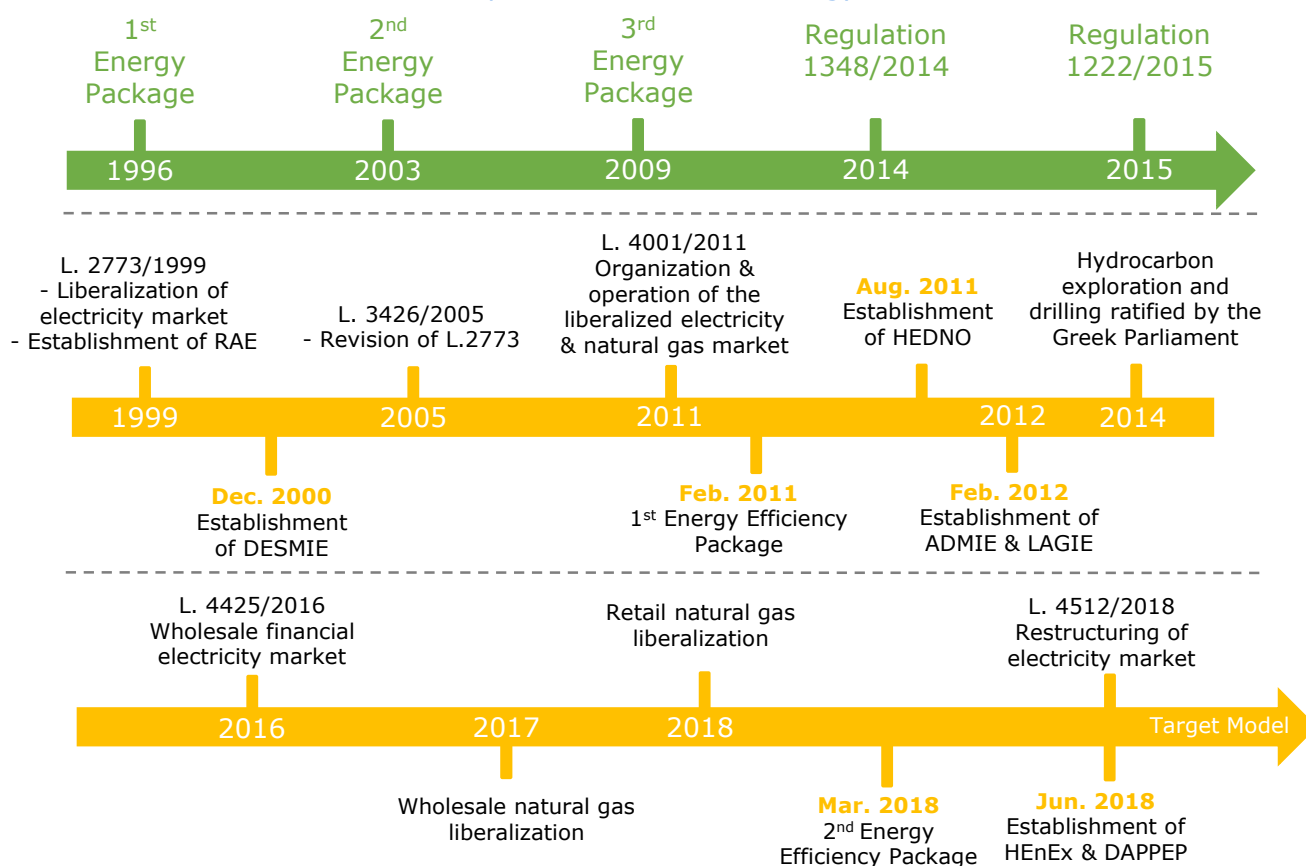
1$^{st}$ Energy Package

2$^{nd}$ Energy Package

3$^{rd}$ Energy Package

Regulation 1348/2014

Regulation 1222/2015

1996

2003

2009

2014

2015

L. 2773/1999
- Liberalization of electricity market
- Establishment of RAE

L. 3426/2005
- Revision of L.2773

L. 4001/2011
Organization & operation of the liberalized electricity & natural gas market

Aug. 2011
Establishment of HEDNO

Hydrocarbon exploration and drilling ratified by the Greek Parliament

1999

2005

2011

2012

2014

Dec. 2000
Establishment of DESMIE

Feb. 2011
1$^{st}$ Energy Efficiency Package

Feb. 2012
Establishment of ADMIE & LAGIE

L. 4425/2016
Wholesale financial electricity market

Retail natural gas liberalization

L. 4512/2018
Restructuring of electricity market

2016

2017

2018

Target Model

Wholesale natural gas liberalization

Mar. 2018
2$^{nd}$ Energy Efficiency Package

Jun. 2018
Establishment of HEnEx & DAPPEP